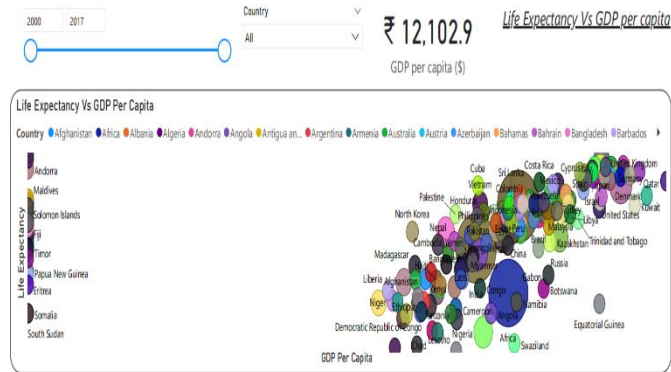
2000
2017

Country
All

₹ 12,102.9
GDP per capita ($)

Life Expectancy Vs GDP per capita

Life Expectancy Vs GDP Per Capita

Country ● Afghanistan ● Africa ● Albania ● Algeria ● Andorra ● Angola ● Antigua an... ● Argentina ● Armenia ● Australia ● Austria ● Azerbaijan ● Bahamas ● Bahrain ● Bangladesh ● Barbados

Life Expectancy

Andorra
Maldives
Solomon Islands
Fiji
Timor
Papua New Guinea
Eritrea
Somalia
South Sudan

Cuba
Costa Rica
Sri Lanka
Cyprus
United Kingdom
Vietnam
Qatar
Colombia
Denmark
Palestine
Israel
Kuwait
Honduras
United States
North Korea
Philippines
Nepal
Malaysia
Cambodia
Peru
Trinidad and Tobago
Kazakhstan
China
Madagascar
Russia
Liberia
Afghanistan
Gabon
Niger
Botswana
Ethiopia
Kenya
Congo
Namibia
Cameroon
Equatorial Guinea
Democratic Republic of Congo
Nigeria
Africa
Swaziland
Chad
Lesotho

GDP Per Capita